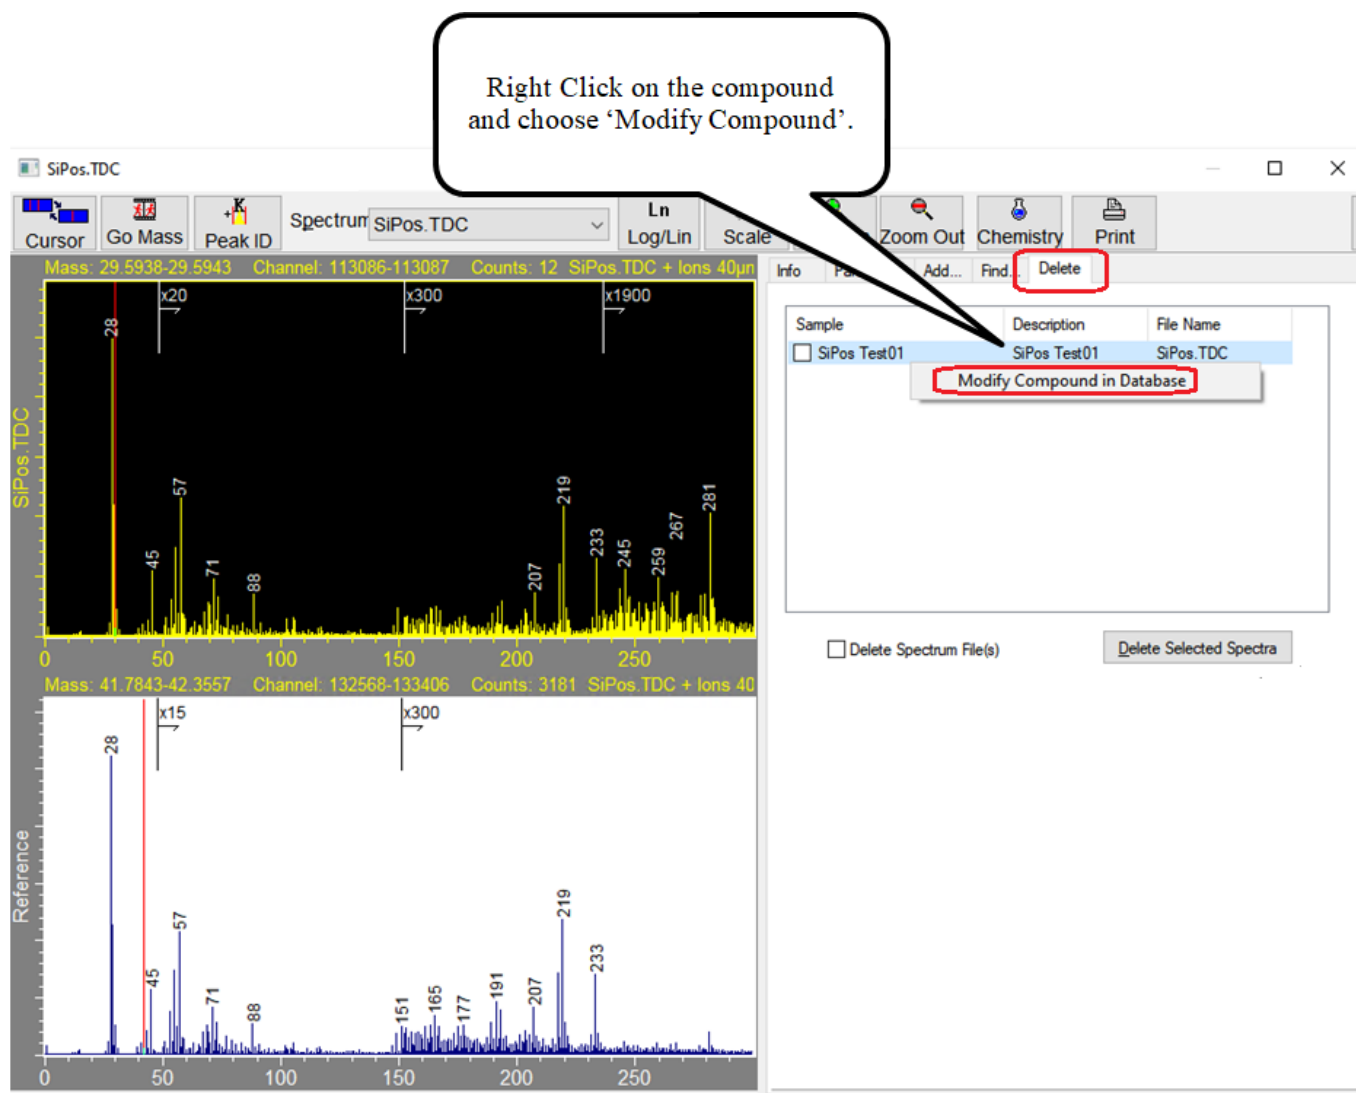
Right Click on the compound and choose 'Modify Compound'.

SiPos.TDC

Cursor | Go Mass | Peak ID | Spectrum SiPos.TDC | Ln Log/Lin | Scale | Zoom Out | Chemistry | Print

Mass: 29.5938-29.5943 Channel: 113086-113087 Counts: 12 SiPos.TDC + Ions 40µm

x20 x300 x1900

28 57 45 71 88 219 233 245 207 259 267 281

SiPos.TDC

0 50 100 150 200 250

Mass: 41.7843-42.3557 Channel: 132568-133406 Counts: 3181 SiPos.TDC + Ions 40

x15 x300

28 57 45 71 88 151 165 177 191 207 219 233

Reference

0 50 100 150 200 250

Info | Pa | Add... | Find... | Delete

| Sample | Description | File Name |
|---|---|---|
| SiPos Test01 | SiPos Test01 | SiPos.TDC |

Modify Compound in Database

Delete Spectrum File(s)

Delete Selected Spectra